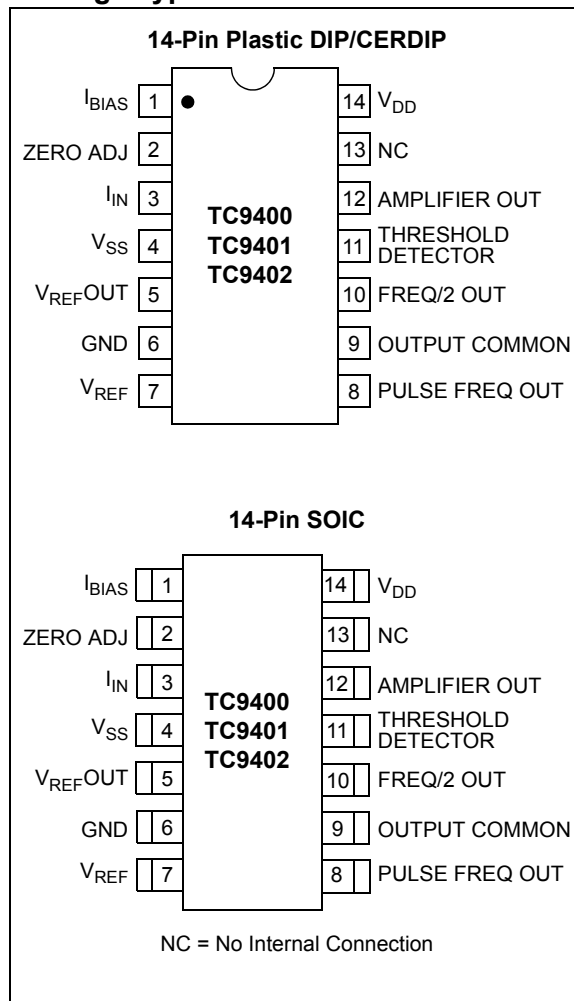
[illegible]

14-Pin Plastic DIP/CERDIP

$I_{BIAS}$ 1
ZERO ADJ 2
$I_{IN}$ 3
$V_{SS}$ 4
$V_{REF}$OUT 5
GND 6
$V_{REF}$ 7

TC9400
TC9401
TC9402

14 $V_{DD}$
13 NC
12 AMPLIFIER OUT
11 THRESHOLD DETECTOR
10 FREQ/2 OUT
9 OUTPUT COMMON
8 PULSE FREQ OUT

14-Pin SOIC

$I_{BIAS}$ 1
ZERO ADJ 2
$I_{IN}$ 3
$V_{SS}$ 4
$V_{REF}$OUT 5
GND 6
$V_{REF}$ 7

TC9400
TC9401
TC9402

14 $V_{DD}$
13 NC
12 AMPLIFIER OUT
11 THRESHOLD DETECTOR
10 FREQ/2 OUT
9 OUTPUT COMMON
8 PULSE FREQ OUT

NC = No Internal Connection